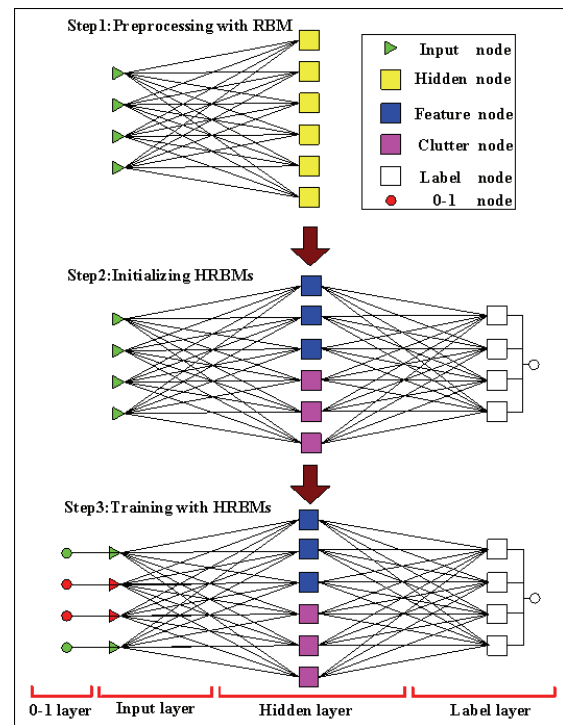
Step1: Preprocessing with RBM

Input node
Hidden node
Feature node
Clutter node
Label node
0-1 node

Step2: Initializing HRBMs

Step3: Training with HRBMs

0-1 layer
Input layer
Hidden layer
Label layer